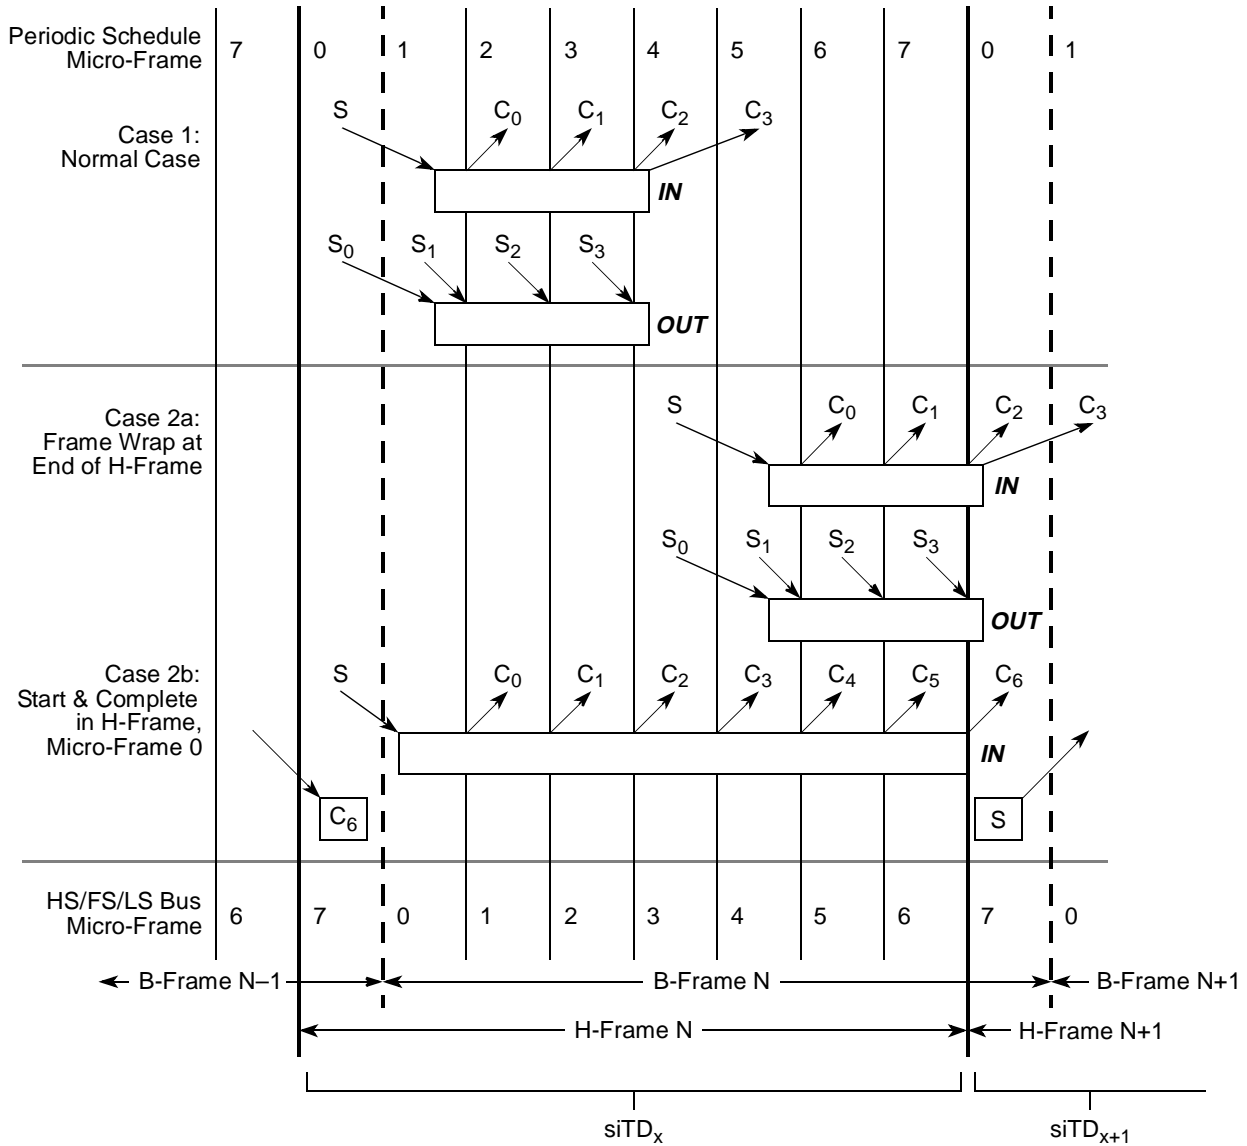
Periodic Schedule Micro-Frame 7 0 1 2 3 4 5 6 7 0 1

Case 1: Normal Case

S $C_0$ $C_1$ $C_2$ $C_3$

IN

$S_0$ $S_1$ $S_2$ $S_3$

OUT

Case 2a: Frame Wrap at End of H-Frame

S $C_0$ $C_1$ $C_2$ $C_3$

IN

$S_0$ $S_1$ $S_2$ $S_3$

OUT

Case 2b: Start & Complete in H-Frame, Micro-Frame 0

S $C_0$ $C_1$ $C_2$ $C_3$ $C_4$ $C_5$ $C_6$

IN

$C_6$

S

HS/FS/LS Bus Micro-Frame 6 7 0 1 2 3 4 5 6 7 0

B-Frame N–1

B-Frame N

B-Frame N+1

H-Frame N

H-Frame N+1

$siTD_X$

$siTD_{X+1}$